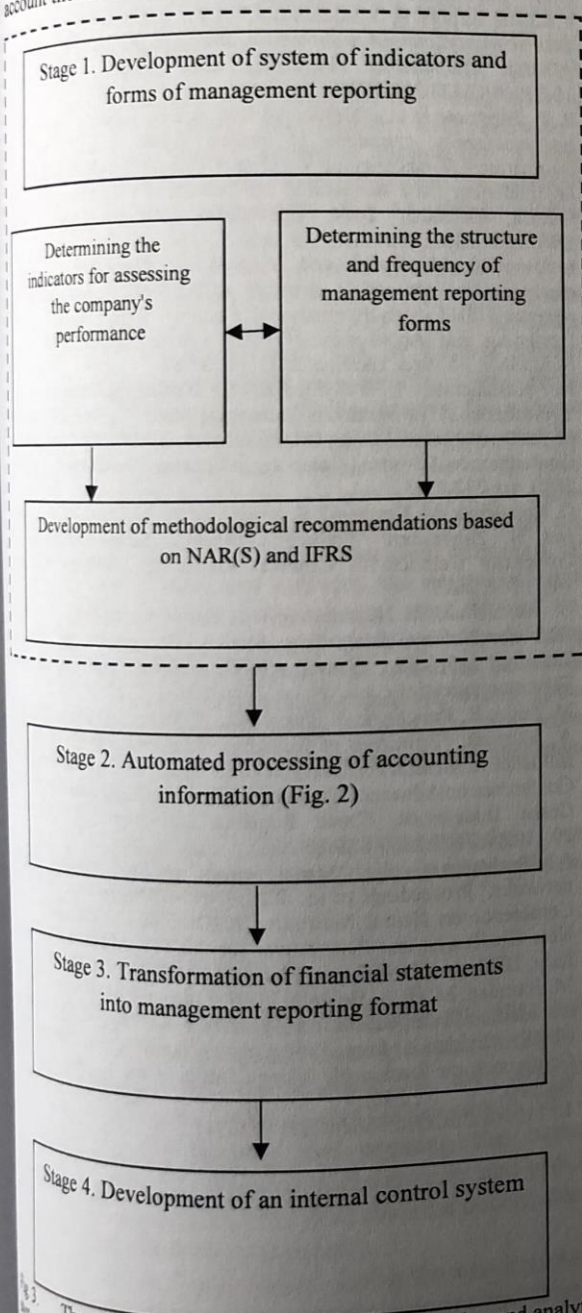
accoun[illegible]

Stage 1. Development of system of indicators and forms of management reporting

Determining the indicators for assessing the company's performance

Determining the structure and frequency of management reporting forms

Development of methodological recommendations based on NAR(S) and IFRS

Stage 2. Automated processing of accounting information (Fig. 2)

Stage 3. Transformation of financial statements into management reporting format

Stage 4. Development of an internal control system

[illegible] d analy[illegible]